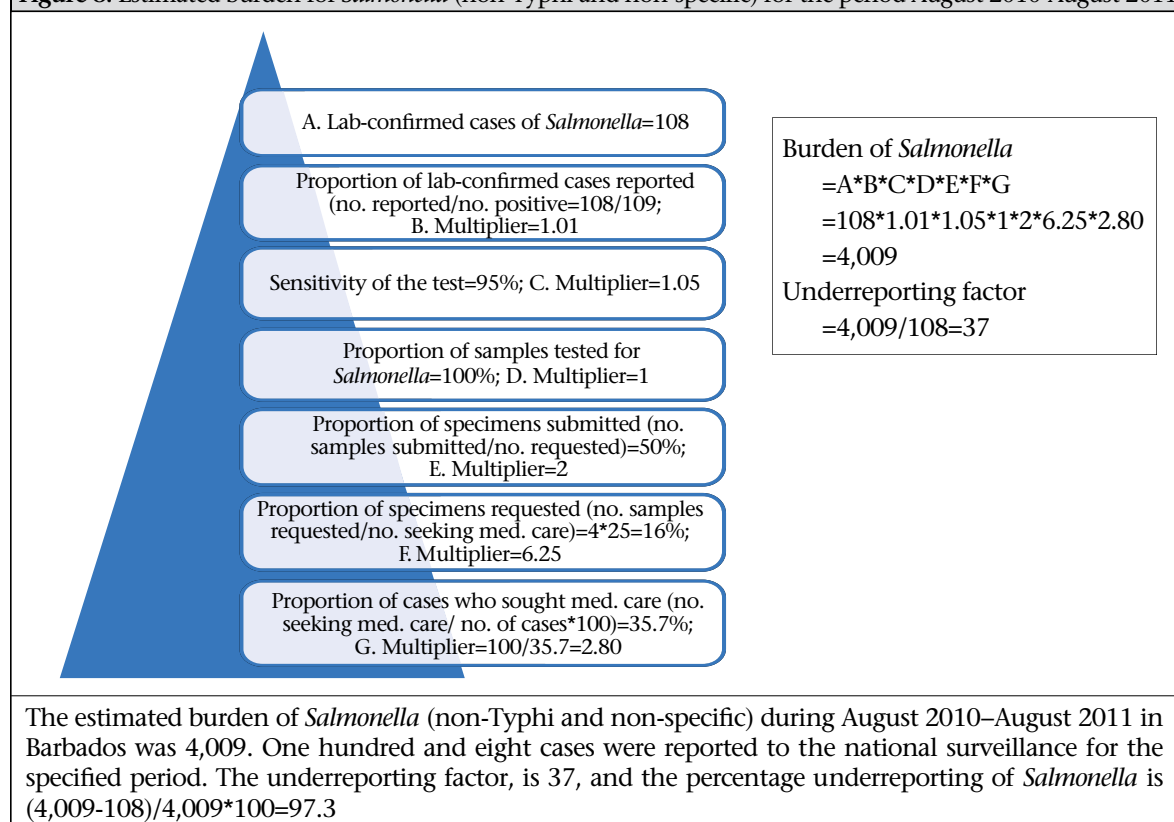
Figure 3. Estimated burden for Salmonella (non-Typhi and non-specific) for the period August 2010–August 2011

A. Lab-confirmed cases of Salmonella=108

Proportion of lab-confirmed cases reported (no. reported/no. positive=108/109; B. Multiplier=1.01

Sensitivity of the test=95%; C. Multiplier=1.05

Proportion of samples tested for Salmonella=100%; D. Multiplier=1

Proportion of specimens submitted (no. samples submitted/no. requested)=50%; E. Multiplier=2

Proportion of specimens requested (no. samples requested/no. seeking med. care)=4*25=16%; F. Multiplier=6.25

Proportion of cases who sought med. care (no. seeking med. care/ no. of cases*100)=35.7%; G. Multiplier=100/35.7=2.80

Burden of Salmonella
=A*B*C*D*E*F*G
=108*1.01*1.05*1*2*6.25*2.80
=4,009
Underreporting factor
=4,009/108=37

The estimated burden of Salmonella (non-Typhi and non-specific) during August 2010–August 2011 in Barbados was 4,009. One hundred and eight cases were reported to the national surveillance for the specified period. The underreporting factor, is 37, and the percentage underreporting of Salmonella is (4,009-108)/4,009*100=97.3